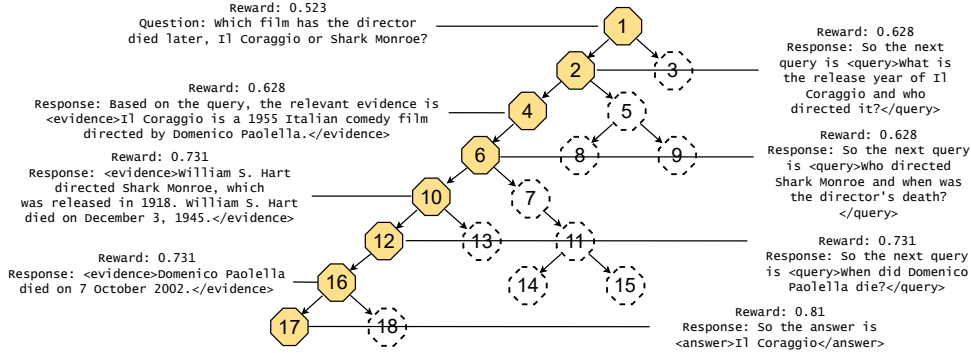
Reward: 0.523
Question: Which film has the director died later, Il Coraggio or Shark Monroe?

1

Reward: 0.628
Response: So the next query is <query>What is the release year of Il Coraggio and who directed it?</query>

2

3

Reward: 0.628
Response: Based on the query, the relevant evidence is <evidence>Il Coraggio is a 1955 Italian comedy film directed by Domenico Paolella.</evidence>

4

5

Reward: 0.731
Response: <evidence>William S. Hart directed Shark Monroe, which was released in 1918. William S. Hart died on December 3, 1945.</evidence>

6

8

9

Reward: 0.628
Response: So the next query is <query>Who directed Shark Monroe and when was the director's death?</query>

10

7

12

13

11

Reward: 0.731
Response: So the next query is <query>When did Domenico Paolella die?</query>

Reward: 0.731
Response: <evidence>Domenico Paolella died on 7 October 2002.</evidence>

16

14

15

17

18

Reward: 0.81
Response: So the answer is <answer>Il Coraggio</answer>